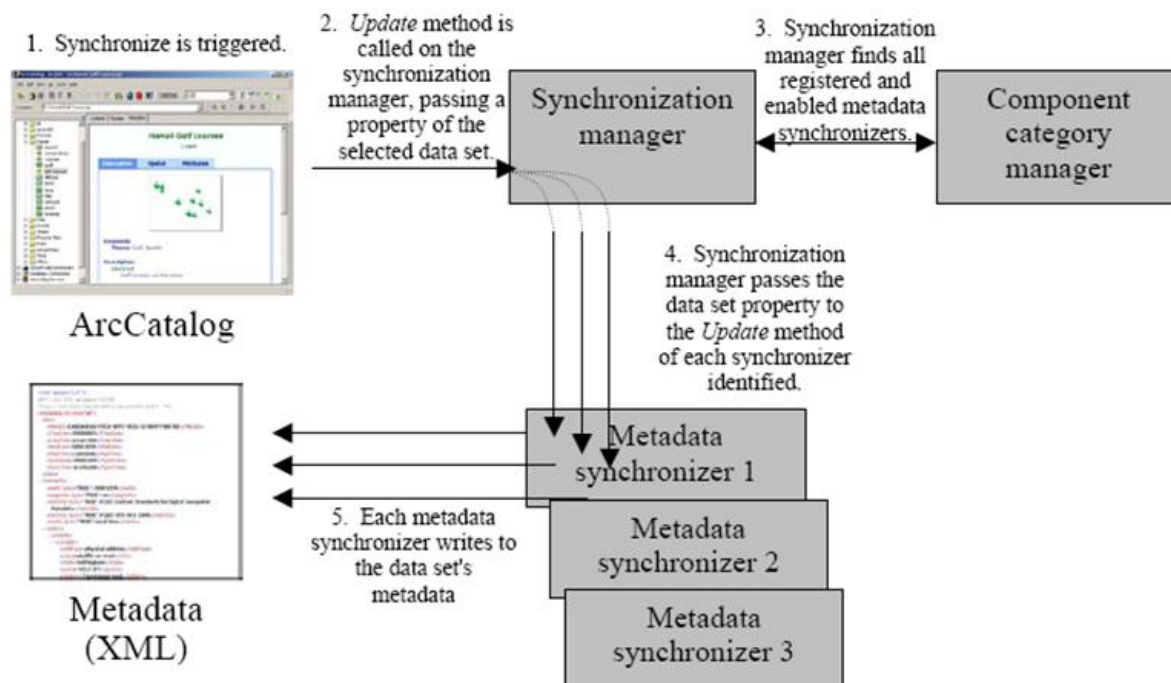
1. Synchronize is triggered.

ArcCatalog

2. *Update* method is called on the synchronization manager, passing a property of the selected data set.

Synchronization manager

3. Synchronization manager finds all registered and enabled metadata synchronizers.

Component category manager

4. Synchronization manager passes the data set property to the *Update* method of each synchronizer identified.

Metadata synchronizer 1

Metadata synchronizer 2

Metadata synchronizer 3

5. Each metadata synchronizer writes to the data set's metadata

Metadata (XML)